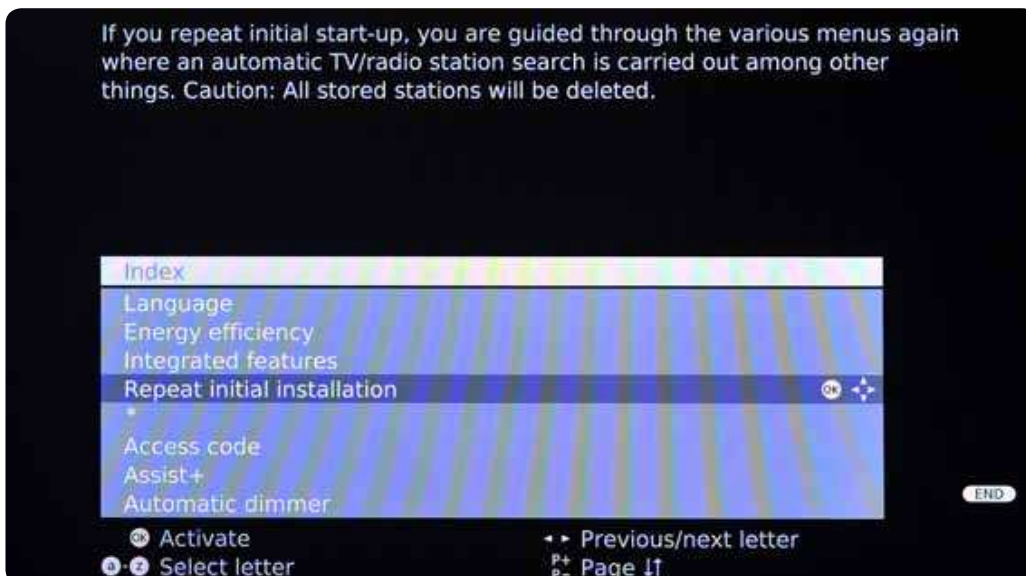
If you repeat initial start-up, you are guided through the various menus again where an automatic TV/radio station search is carried out among other things. Caution: All stored stations will be deleted.

Index
Language
Energy efficiency
Integrated features
Repeat initial installation OK
*
Access code
Assist+
Automatic dimmer

END

OK Activate
◂ ▸ Previous/next letter
a-z Select letter
P+ P- Page ↓↑